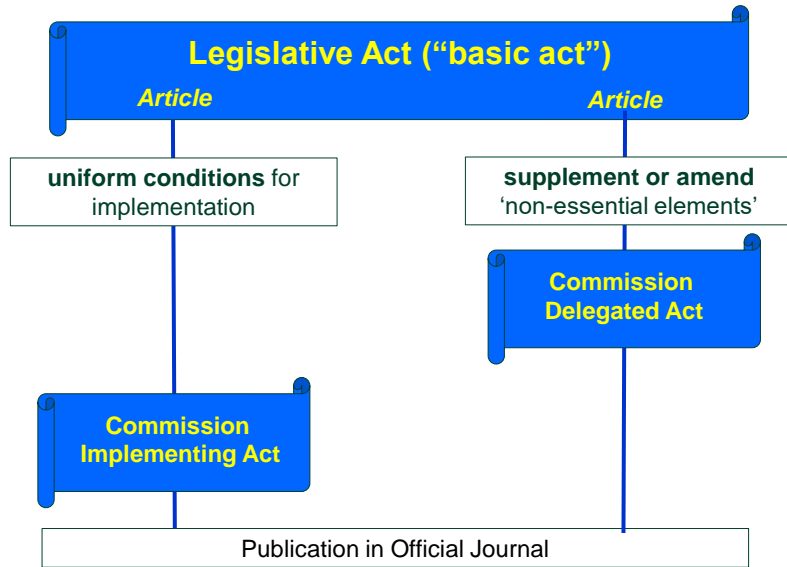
Legislative Act (“basic act”)

Article

Article

**uniform conditions** for implementation

**supplement or amend** ‘non-essential elements’

Commission Delegated Act

Commission Implementing Act

Publication in Official Journal